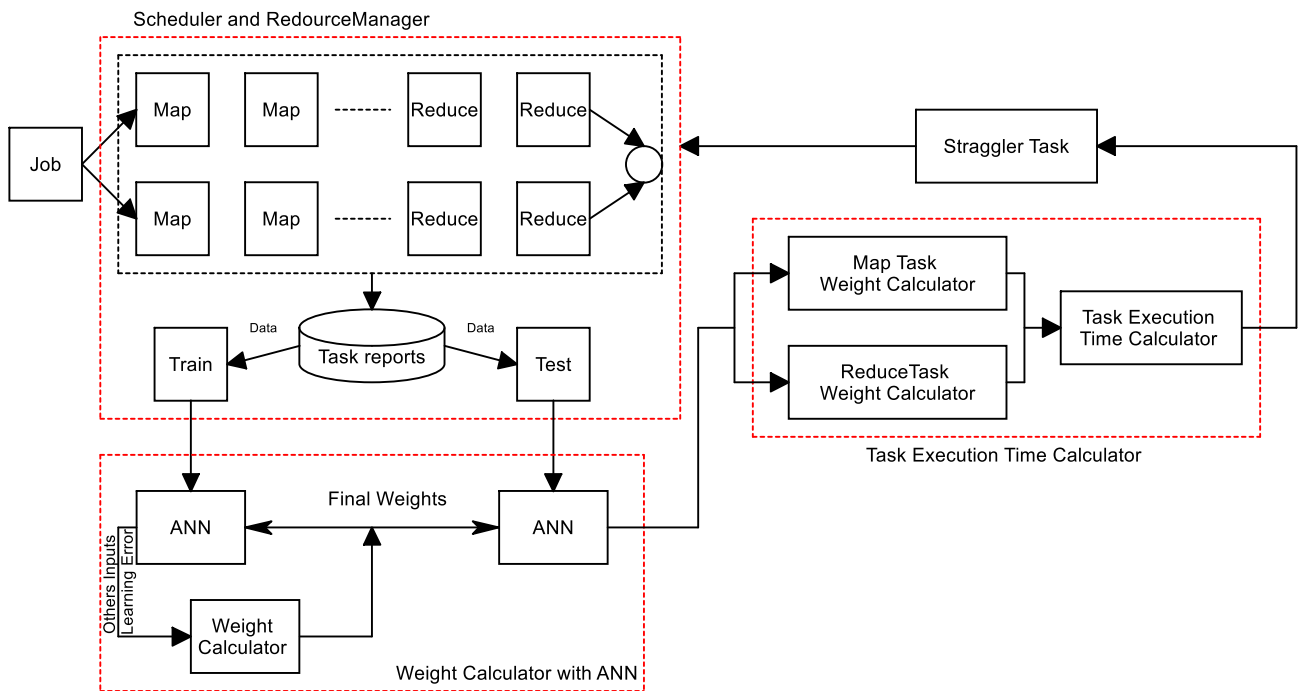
Scheduler and RedourceManager

Job

Map

Map

Reduce

Reduce

Map

Map

Reduce

Reduce

Straggler Task

Map Task Weight Calculator

ReduceTask Weight Calculator

Task Execution Time Calculator

Task Execution Time Calculator

Data

Data

Train

Task reports

Test

Final Weights

ANN

ANN

Others Inputs

Learning Error

Weight Calculator

Weight Calculator with ANN